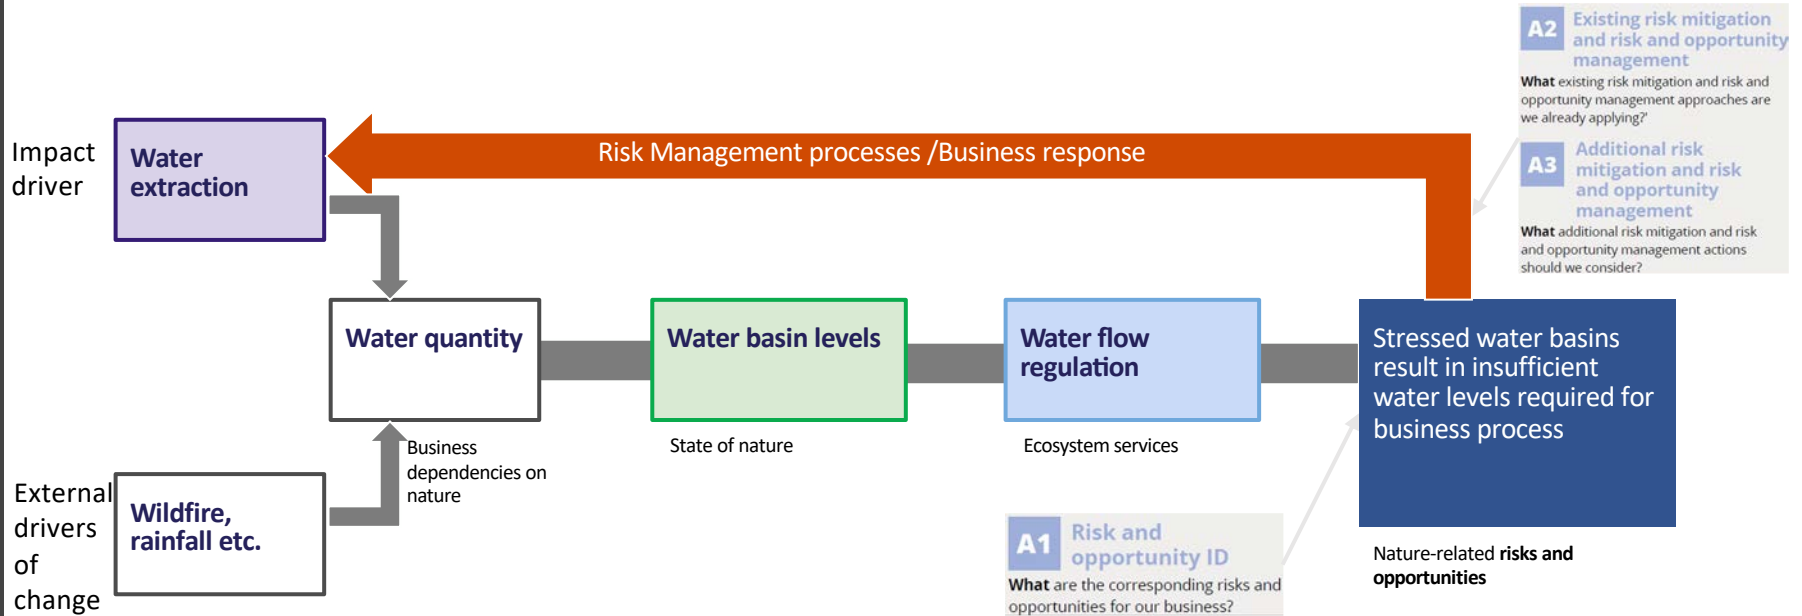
A2 Existing risk mitigation and risk and opportunity management

What existing risk mitigation and risk and opportunity management approaches are we already applying?

Impact driver

Water extraction

Risk Management processes /Business response

A3 Additional risk mitigation and risk and opportunity management

What additional risk mitigation and risk and opportunity management actions should we consider?

Water quantity

Water basin levels

Water flow regulation

Stressed water basins result in insufficient water levels required for business process

Business dependencies on nature

State of nature

Ecosystem services

External drivers of change

Wildfire, rainfall etc.

A1 Risk and opportunity ID

What are the corresponding risks and opportunities for our business?

Nature-related **risks and opportunities**